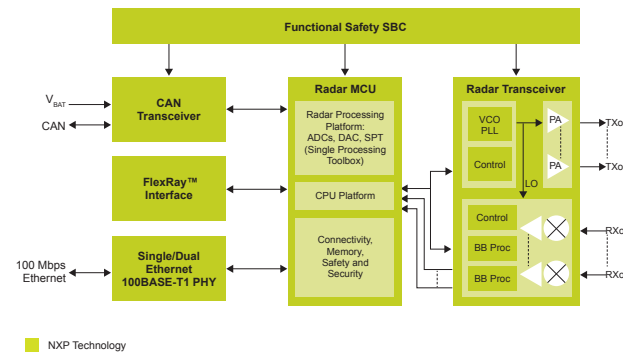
Functional Safety SBC

$V_{BAT}$

CAN

CAN Transceiver

FlexRay™ Interface

100 Mbps Ethernet

Single/Dual Ethernet 100BASE-T1 PHY

Radar MCU

Radar Processing Platform: ADCs, DAC, SPT (Single Processing Toolbox)

CPU Platform

Connectivity, Memory, Safety and Security

Radar Transceiver

VCO PLL

Control

PA

PA

TXo

TXo

LO

Control

BB Proc

BB Proc

RXo

RXo

NXP Technology